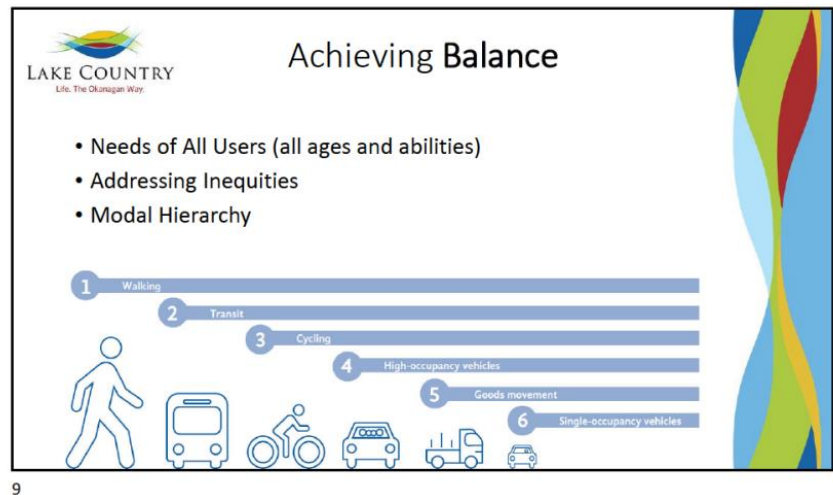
LAKE COUNTRY
Life. The Okanagan Way.

Achieving Balance

• Needs of All Users (all ages and abilities)
• Addressing Inequities
• Modal Hierarchy

1 Walking
2 Transit
3 Cycling
4 High-occupancy vehicles
5 Goods movement
6 Single-occupancy vehicles

9